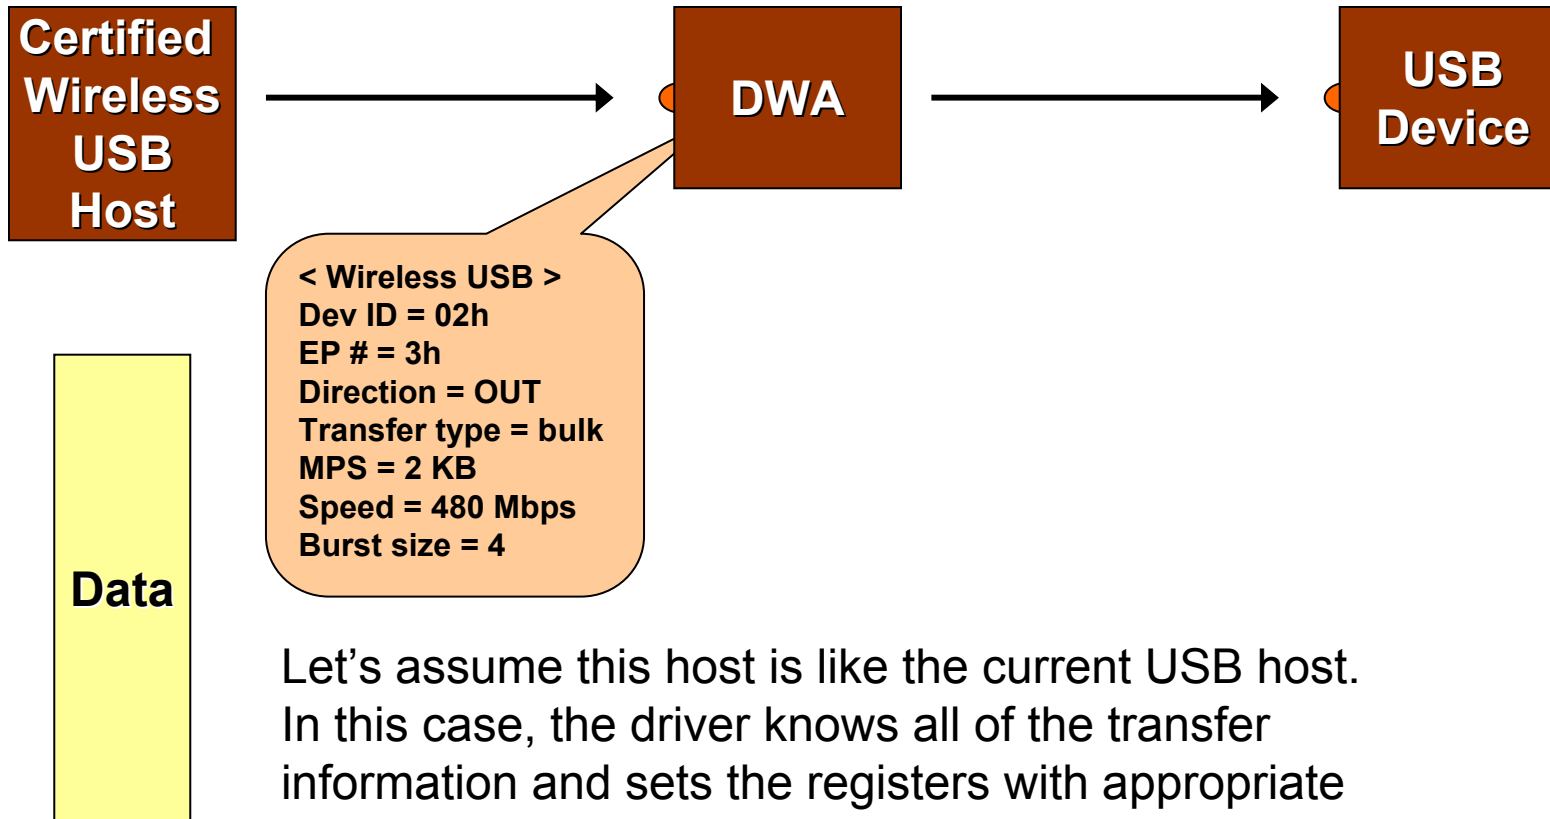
Certified Wireless USB Host

DWA

USB Device

< Wireless USB >
Dev ID = 02h
EP # = 3h
Direction = OUT
Transfer type = bulk
MPS = 2 KB
Speed = 480 Mbps
Burst size = 4

Data

Let’s assume this host is like the current USB host. In this case, the driver knows all of the transfer information and sets the registers with appropriate